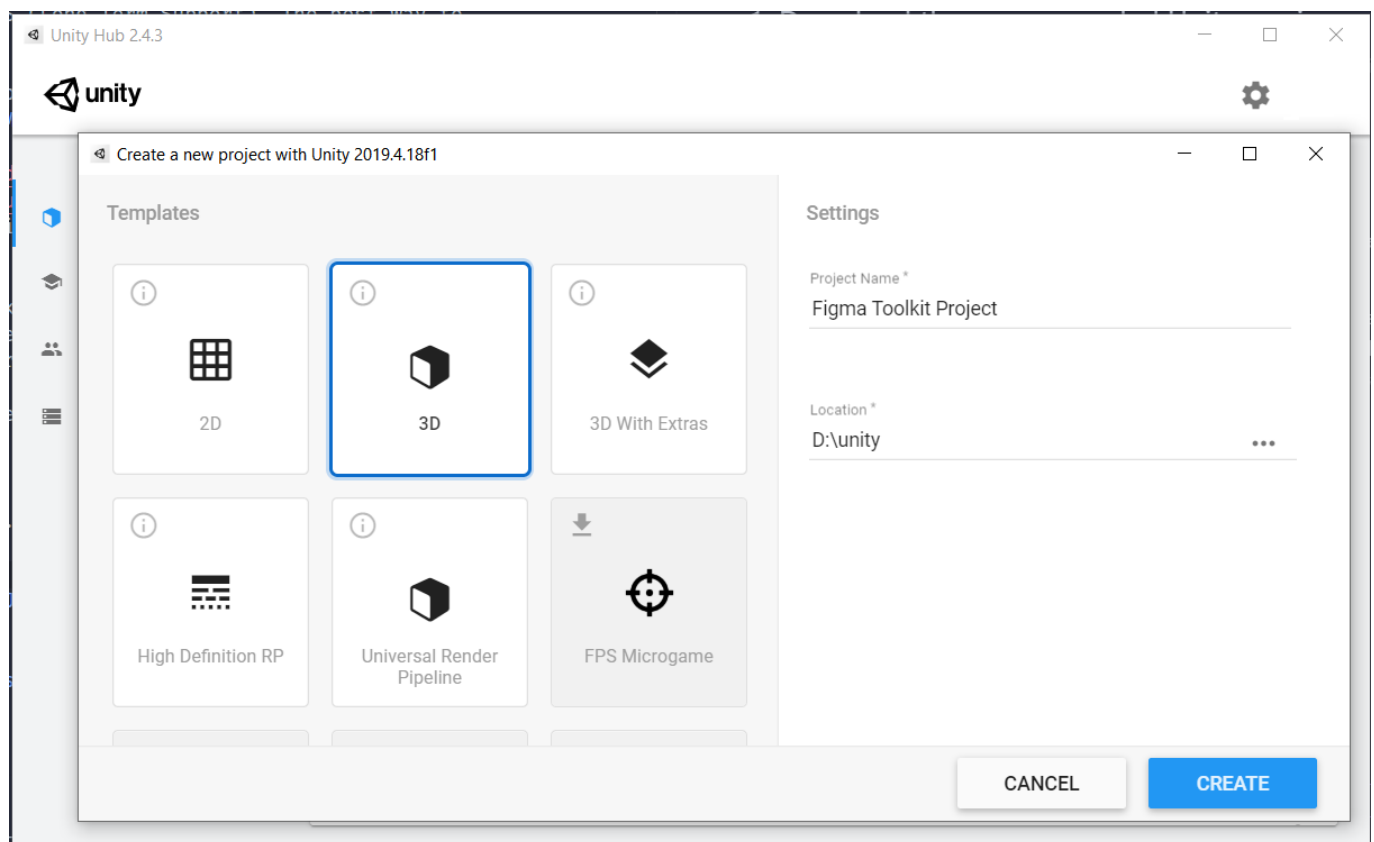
Unity Hub 2.4.3

unity

Create a new project with Unity 2019.4.18f1

Templates

2D

3D

3D With Extras

High Definition RP

Universal Render Pipeline

FPS Microgame

Settings

Project Name *

Figma Toolkit Project

Location *

D:\unity

CANCEL

CREATE